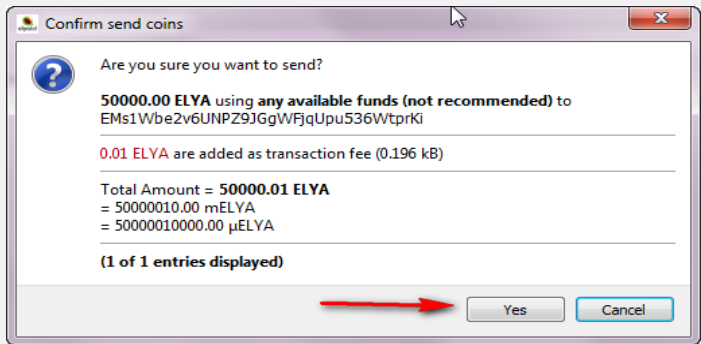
Confirm send coins

Are you sure you want to send?

50000.00 ELYA using any available funds (not recommended) to EMs1Wbe2v6UNPZ9JGgWFjqUpu536WtprKi

0.01 ELYA are added as transaction fee (0.196 kB)

Total Amount = 50000.01 ELYA
= 50000010.00 mELYA
= 50000010000.00 µELYA

(1 of 1 entries displayed)

Yes Cancel